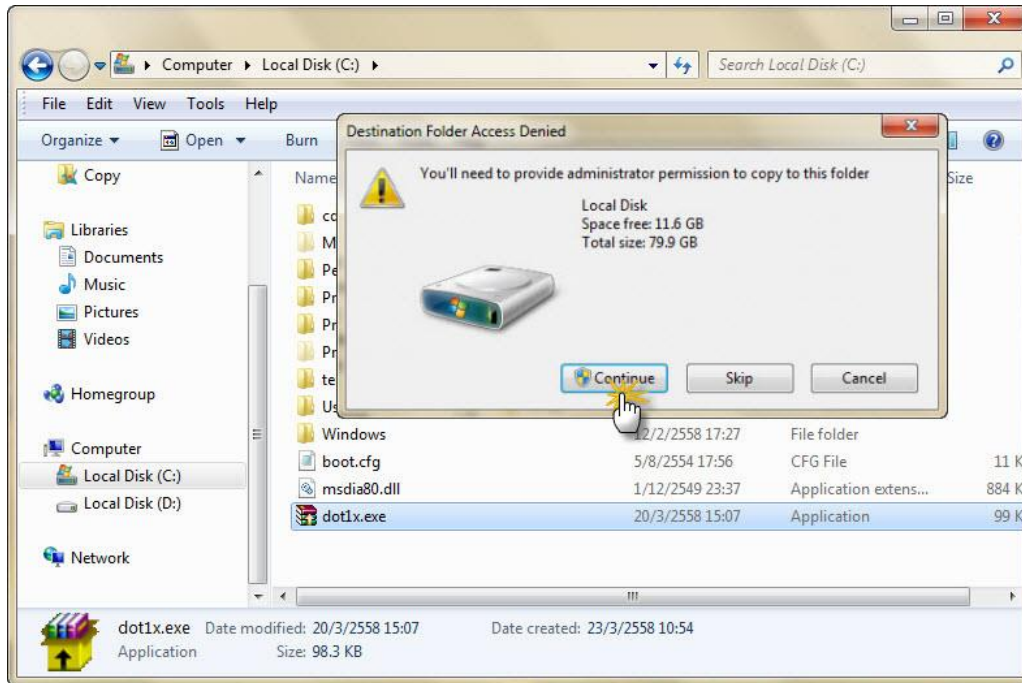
Computer ▸ Local Disk (C:) ▸

Search Local Disk (C:)

File Edit View Tools Help

Organize ▾ Open ▾ Burn

Copy

Libraries
Documents
Music
Pictures
Videos

Homegroup

Computer
Local Disk (C:)
Local Disk (D:)

Network

Name

Size

co
M
Pe
Pr
Pr
Pr
te
Us

| | | | |
|---|---|---|---|
| Windows | 12/2/2558 17:27 | File folder | |
| boot.cfg | 5/8/2554 17:56 | CFG File | 11 K |
| msdia80.dll | 1/12/2549 23:37 | Application extens... | 884 K |
| dot1x.exe | 20/3/2558 15:07 | Application | 99 K |

Destination Folder Access Denied

You'll need to provide administrator permission to copy to this folder

Local Disk
Space free: 11.6 GB
Total size: 79.9 GB

Continue Skip Cancel

dot1x.exe Date modified: 20/3/2558 15:07 Date created: 23/3/2558 10:54
Application Size: 98.3 KB